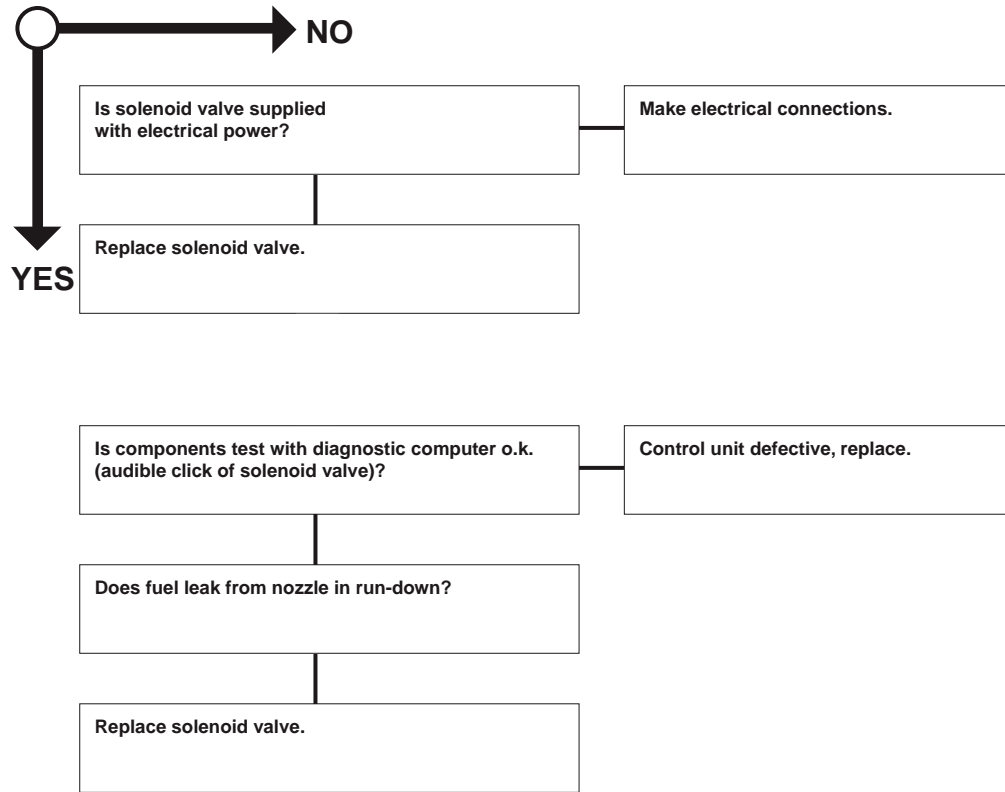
NO

Is solenoid valve supplied with electrical power?

Make electrical connections.

Replace solenoid valve.

YES

Is components test with diagnostic computer o.k. (audible click of solenoid valve)?

Control unit defective, replace.

Does fuel leak from nozzle in run-down?

Replace solenoid valve.